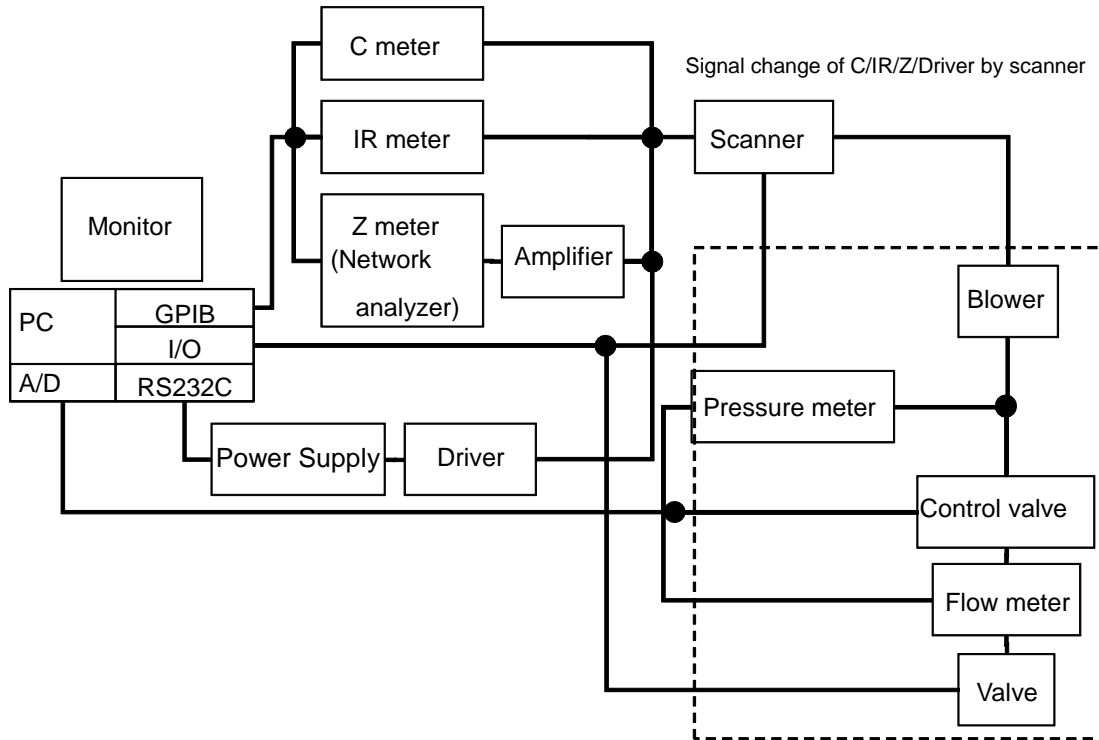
C meter

Signal change of C/IR/Z/Driver by scanner

IR meter

Scanner

Monitor

Z meter (Network analyzer)

Amplifier

Blower

PC

GPIB

I/O

A/D

RS232C

Pressure meter

Power Supply

Driver

Control valve

Flow meter

Valve